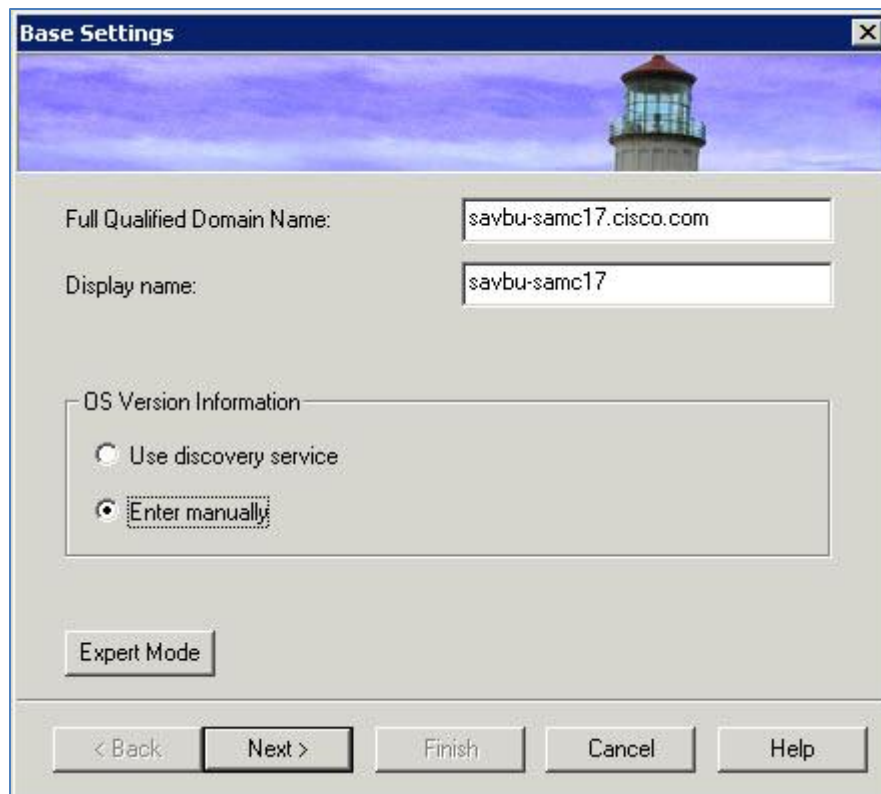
Base Settings

Full Qualified Domain Name: savbu-samc17.cisco.com

Display name: savbu-samc17

OS Version Information

Use discovery service

Enter manually

Expert Mode

< Back Next > Finish Cancel Help